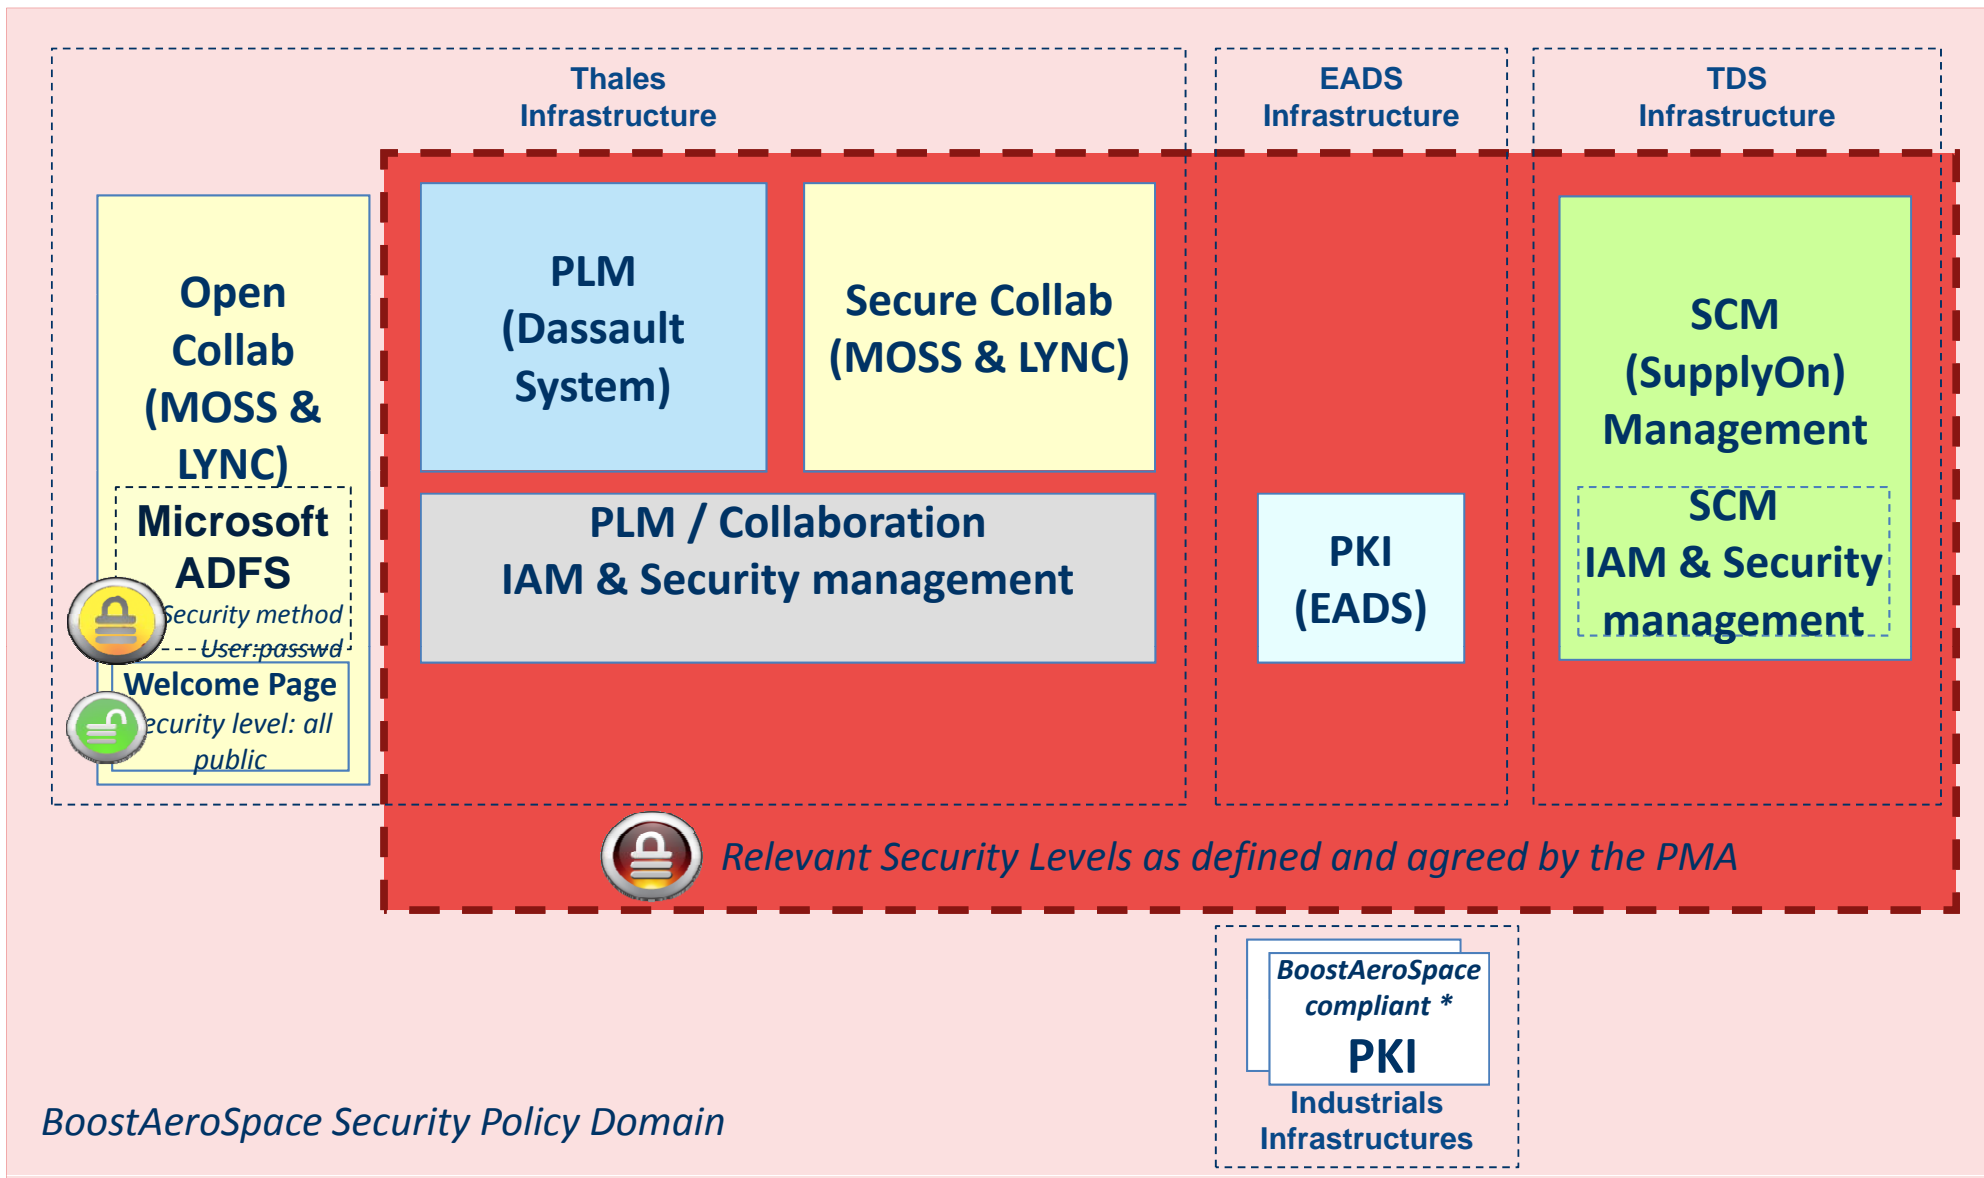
Thales Infrastructure

EADS Infrastructure

TDS Infrastructure

Open Collab (MOSS & LYNC)

Microsoft ADFS

Security method

User:passwd

Welcome Page

ecurity level: all public

PLM (Dassault System)

Secure Collab (MOSS & LYNC)

PLM / Collaboration IAM & Security management

PKI (EADS)

SCM (SupplyOn) Management

SCM IAM & Security management

Relevant Security Levels as defined and agreed by the PMA

BoostAeroSpace compliant *

PKI

Industrials Infrastructures

BoostAeroSpace Security Policy Domain